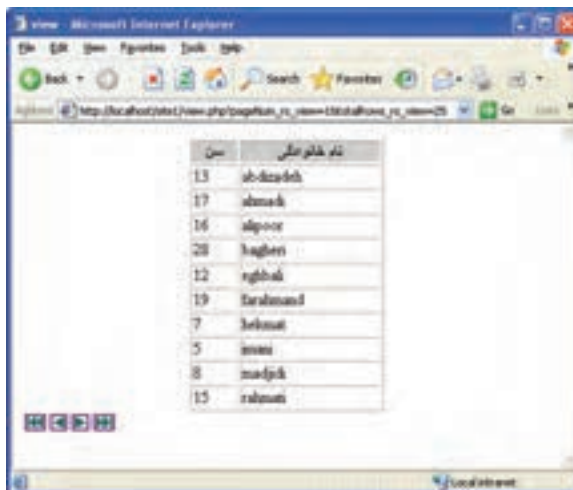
view - Microsoft Internet Explorer

File Edit View Favorites Tools Help

Back Search Favorites

Address http://localhost/site1/view.php?pageNum_rs_view=1&totalRows_rs_view=25 Go Links

| سن | نام خانوادگی |
|---|---|
| 13 | abdizadeh |
| 17 | ahmadi |
| 16 | alipoor |
| 20 | bagheri |
| 12 | eghbali |
| 19 | farahmand |
| 7 | hekmat |
| 5 | imani |
| 8 | madjidi |
| 15 | rahmani |

Local intranet